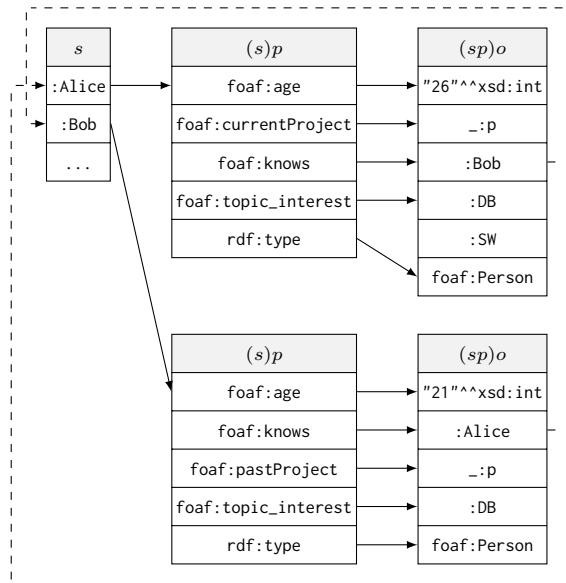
$s$

:Alice

:Bob

...

$(s)p$

foaf:age

foaf:currentProject

foaf:knows

foaf:topic_interest

rdf:type

$(sp)o$

"26"^^xsd:int

_:p

:Bob

:DB

:SW

foaf:Person

$(s)p$

foaf:age

foaf:knows

foaf:pastProject

foaf:topic_interest

rdf:type

$(sp)o$

"21"^^xsd:int

:Alice

_:p

:DB

foaf:Person